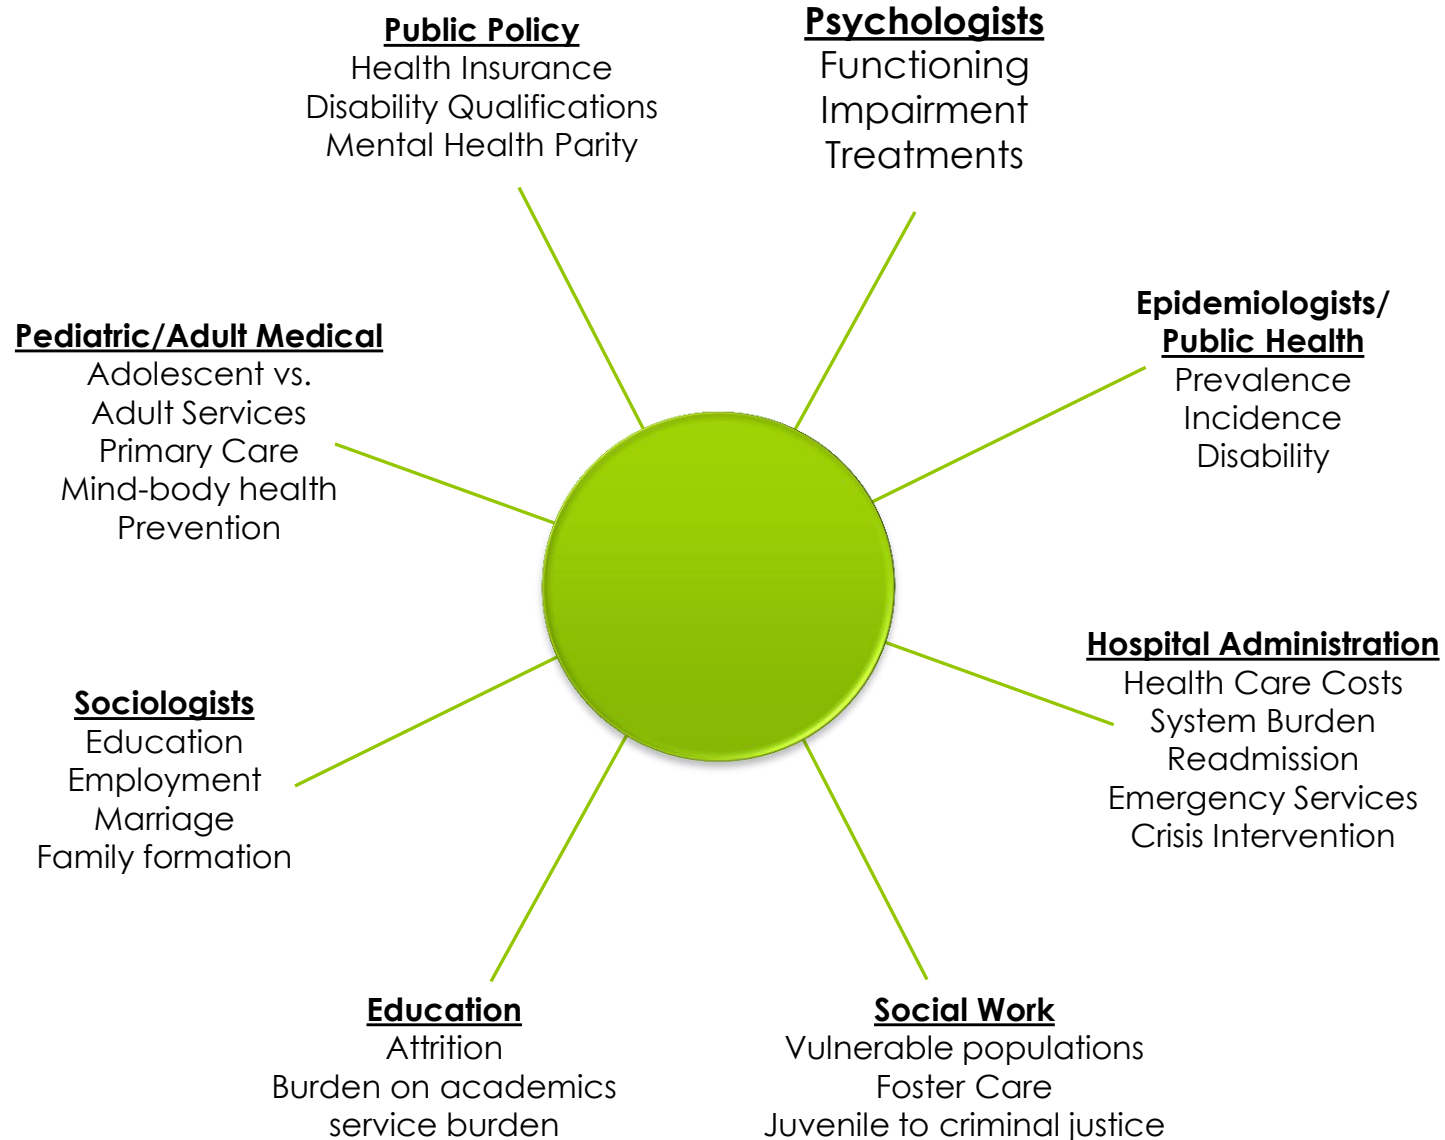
Public Policy
Health Insurance
Disability Qualifications
Mental Health Parity

Psychologists
Functioning
Impairment
Treatments

Pediatric/Adult Medical
Adolescent vs.
Adult Services
Primary Care
Mind-body health
Prevention

Epidemiologists/
Public Health
Prevalence
Incidence
Disability

Hospital Administration
Health Care Costs
System Burden
Readmission
Emergency Services
Crisis Intervention

Sociologists
Education
Employment
Marriage
Family formation

Education
Attrition
Burden on academics
service burden

Social Work
Vulnerable populations
Foster Care
Juvenile to criminal justice